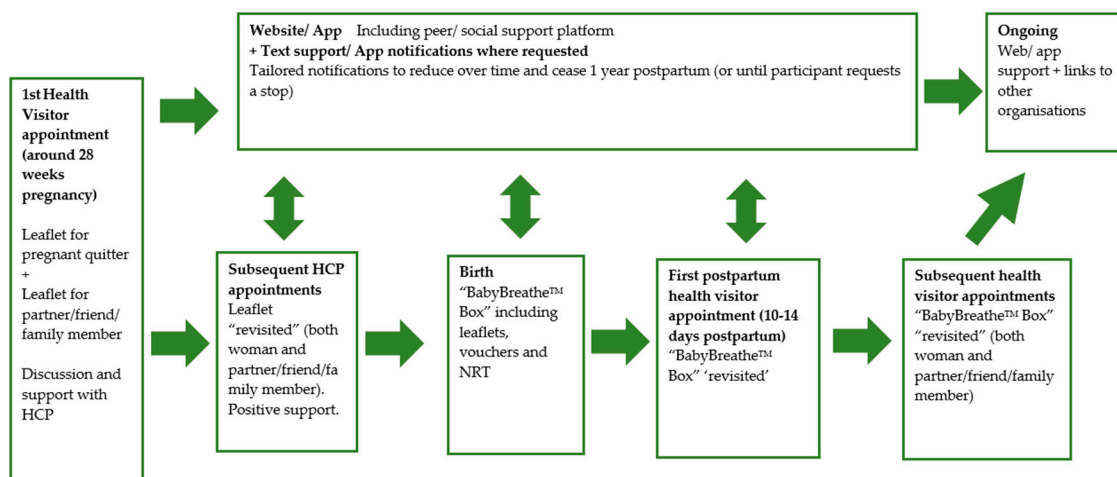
**1st Health Visitor appointment (around 28 weeks pregnancy)**

Leaflet for pregnant quitter
+
Leaflet for partner/friend/ family member

Discussion and support with HCP

**Website/ App** Including peer/ social support platform
**+ Text support/ App notifications where requested**
Tailored notifications to reduce over time and cease 1 year postpartum (or until participant requests a stop)

**Ongoing**
Web/ app support + links to other organisations

**Subsequent HCP appointments**
Leaflet "revisited" (both woman and partner/friend/family member). Positive support.

**Birth**
"BabyBreathe™ Box" including leaflets, vouchers and NRT

**First postpartum health visitor appointment (10-14 days postpartum)**
"BabyBreathe™ Box" 'revisited'

**Subsequent health visitor appointments**
"BabyBreathe™ Box" "revisited" (both woman and partner/friend/family member)